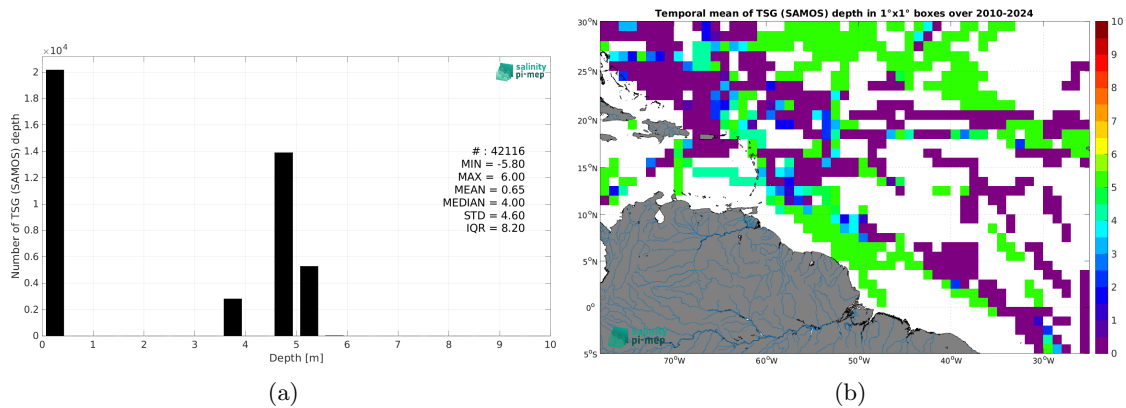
$\times 10^4$

salinity pi-mep

Number of TSG (SAMOS) depth

2
1.8
1.6
1.4
1.2
1
0.8
0.6
0.4
0.2
0

# : 42116
MIN = -5.80
MAX = 6.00
MEAN = 0.65
MEDIAN = 4.00
STD = 4.60
IQR = 8.20

0 1 2 3 4 5 6 7 8 9 10
Depth [m]

(a)

Temporal mean of TSG (SAMOS) depth in 1°x1° boxes over 2010-2024

30°N
25°N
20°N
15°N
10°N
5°N
0°
5°S

70°W 60°W 50°W 40°W 30°W

salinity pi-mep

10
9
8
7
6
5
4
3
2
1
0

(b)